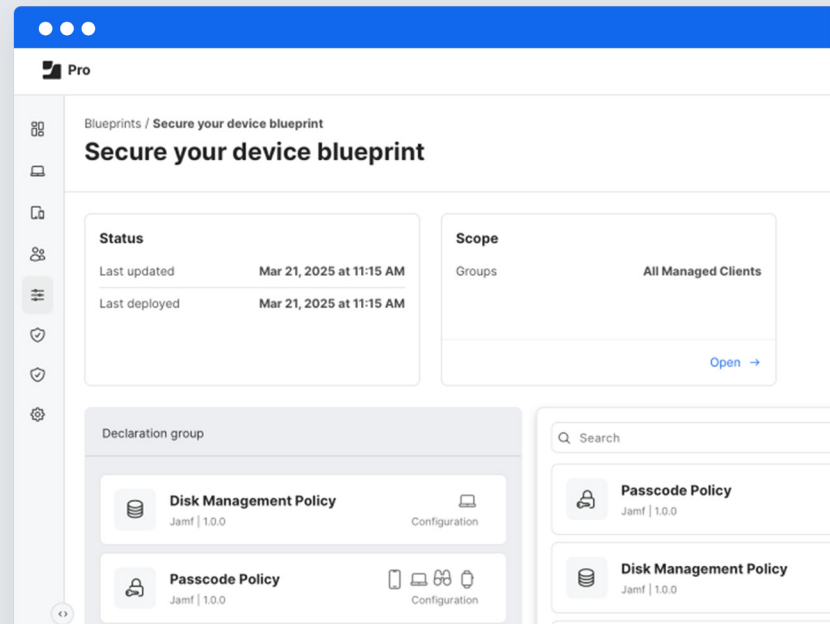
Pro

Blueprints / Secure your device blueprint

Secure your device blueprint

Status

| Last updated | Mar 21, 2025 at 11:15 AM |
|---|---|
| Last deployed | Mar 21, 2025 at 11:15 AM |

Scope

| Groups | All Managed Clients |
|---|---|

Open →

Declaration group

Disk Management Policy
Jamf | 1.0.0
Configuration

Passcode Policy
Jamf | 1.0.0
Configuration

Search

Passcode Policy
Jamf | 1.0.0

Disk Management Policy
Jamf | 1.0.0